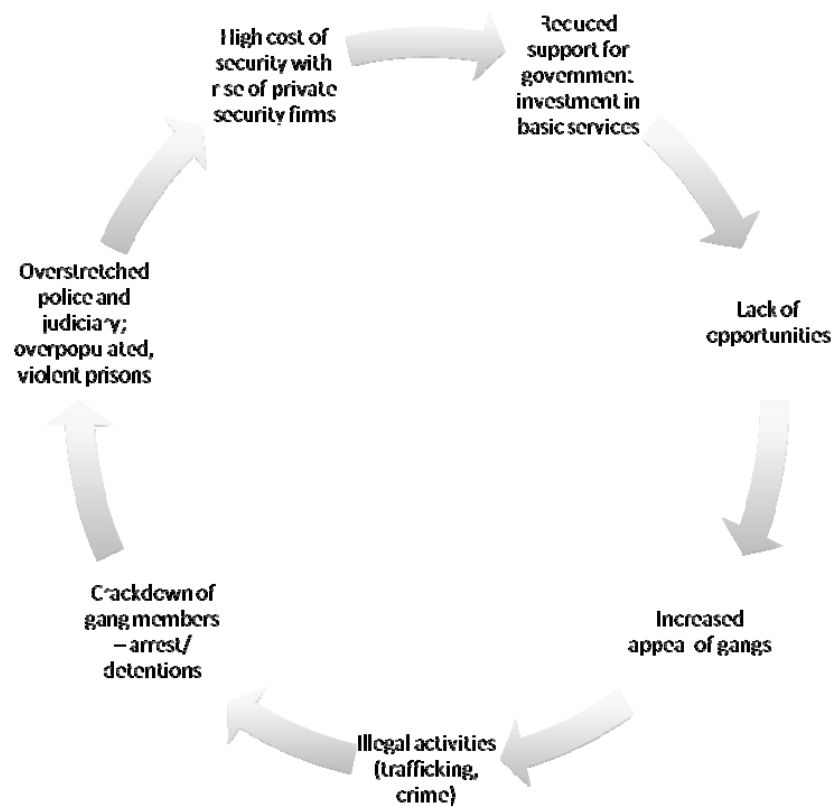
High cost of security with rise of private security firms

Reduced support for government investment in basic services

Lack of opportunities

Increased appeal of gangs

Illegal activities (trafficking, crime)

Crackdown of gang members – arrest/ detentions

Overstretched police and judiciary; overpopulated, violent prisons